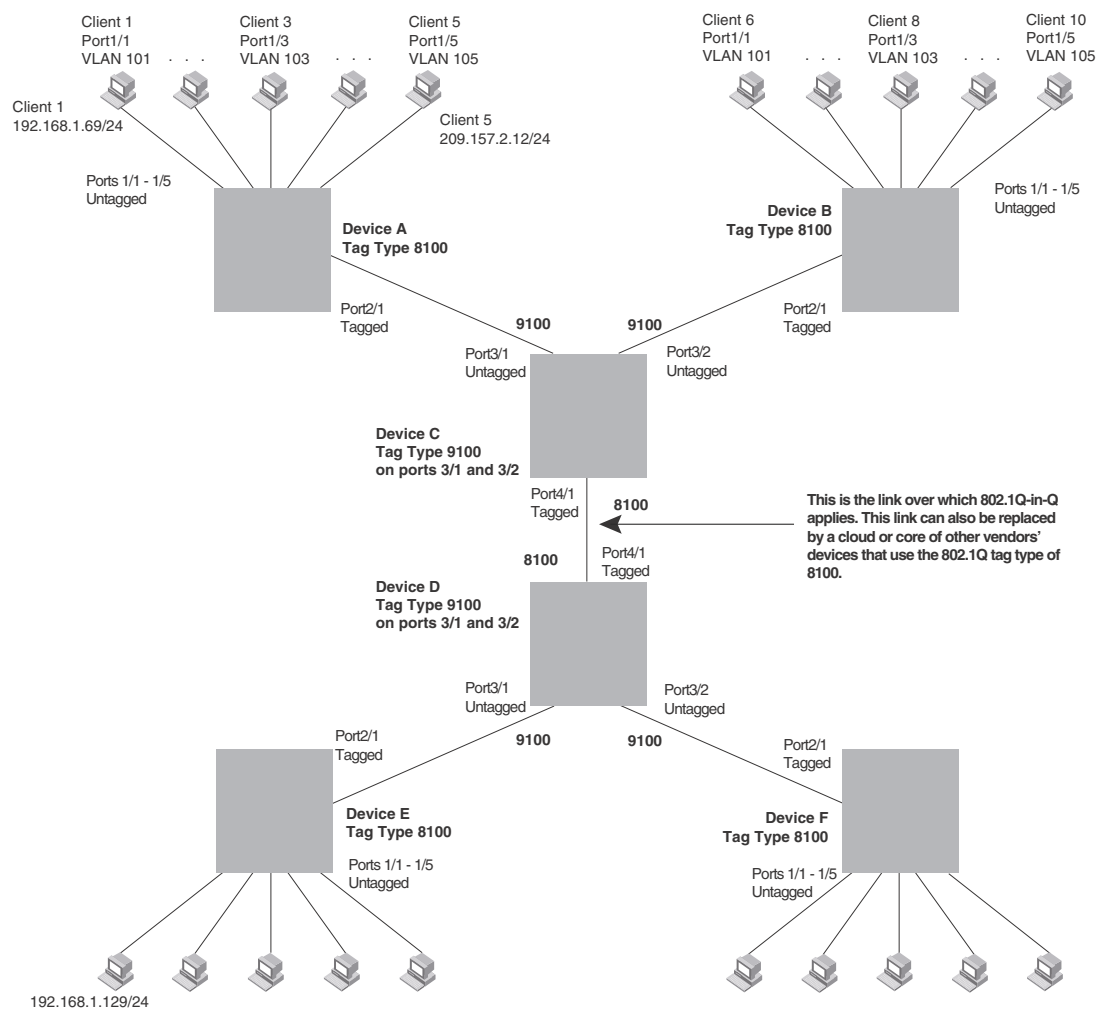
Client 1
Port1/1
VLAN 101

. . .

Client 3
Port1/3
VLAN 103

. . .

Client 5
Port1/5
VLAN 105

Client 1
192.168.1.69/24

Client 5
209.157.2.12/24

Ports 1/1 - 1/5
Untagged

Device A
Tag Type 8100

Port2/1
Tagged

9100

Client 6
Port1/1
VLAN 101

. . .

Client 8
Port1/3
VLAN 103

. . .

Client 10
Port1/5
VLAN 105

Ports 1/1 - 1/5
Untagged

Device B
Tag Type 8100

Port2/1
Tagged

9100

Port3/1
Untagged

Port3/2
Untagged

Device C
Tag Type 9100
on ports 3/1 and 3/2

Port4/1
Tagged

8100

This is the link over which 802.1Q-in-Q applies. This link can also be replaced by a cloud or core of other vendors' devices that use the 802.1Q tag type of 8100.

8100

Port4/1
Tagged

Device D
Tag Type 9100
on ports 3/1 and 3/2

Port3/1
Untagged

Port3/2
Untagged

9100

9100

Port2/1
Tagged

Device E
Tag Type 8100

Ports 1/1 - 1/5
Untagged

Port2/1
Tagged

Device F
Tag Type 8100

Ports 1/1 - 1/5
Untagged

192.168.1.129/24